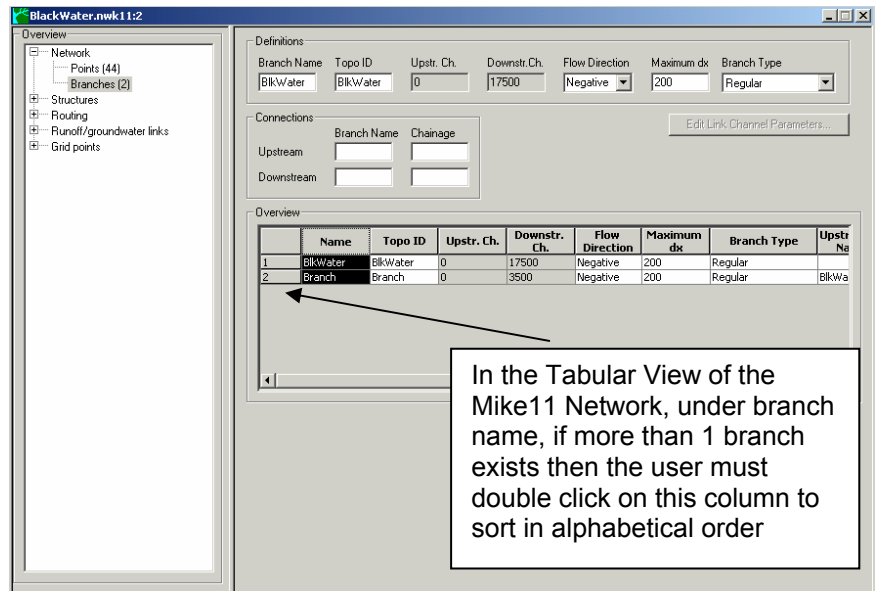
BlackWater.nwk11:2

Overview
Network
Points (44)
Branches (2)
Structures
Routing
Runoff/groundwater links
Grid points

Definitions
Branch Name
Topo ID
Upstr. Ch.
Downstr.Ch.
Flow Direction
Maximum dx
Branch Type
BlkWater
BlkWater
0
17500
Negative
200
Regular

Connections
Branch Name
Chainage
Upstream
Downstream

Edit Link Channel Parameters...

Overview

| | Name | Topo ID | Upstr. Ch. | Downstr. Ch. | Flow Direction | Maximum dx | Branch Type | Upstr Na |
|---|---|---|---|---|---|---|---|---|
| 1 | BlkWater | BlkWater | 0 | 17500 | Negative | 200 | Regular | |
| 2 | Branch | Branch | 0 | 3500 | Negative | 200 | Regular | BlkWa |

In the Tabular View of the Mike11 Network, under branch name, if more than 1 branch exists then the user must double click on this column to sort in alphabetical order